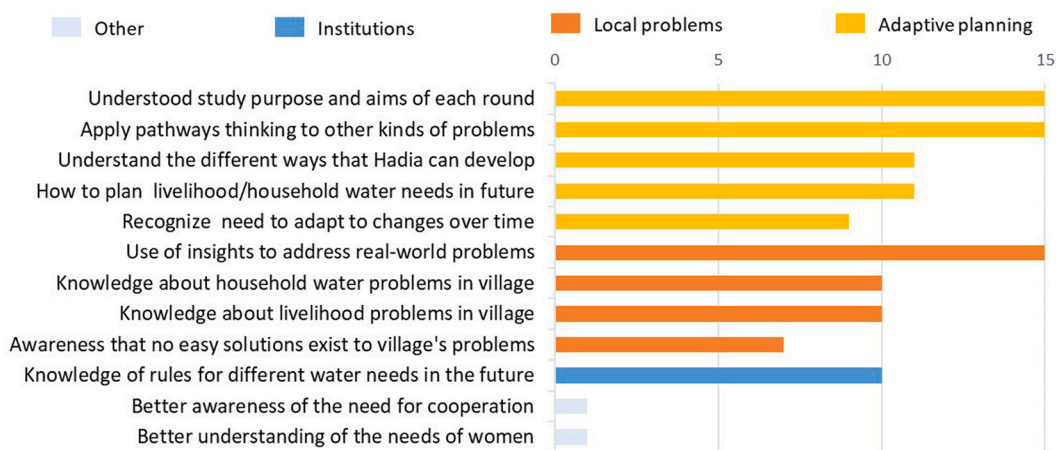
Other
Institutions
Local problems
Adaptive planning

0
5
10
15

Understood study purpose and aims of each round
Apply pathways thinking to other kinds of problems
Understand the different ways that Hadia can develop
How to plan livelihood/household water needs in future
Recognize need to adapt to changes over time
Use of insights to address real-world problems
Knowledge about household water problems in village
Knowledge about livelihood problems in village
Awareness that no easy solutions exist to village's problems
Knowledge of rules for different water needs in the future
Better awareness of the need for cooperation
Better understanding of the needs of women